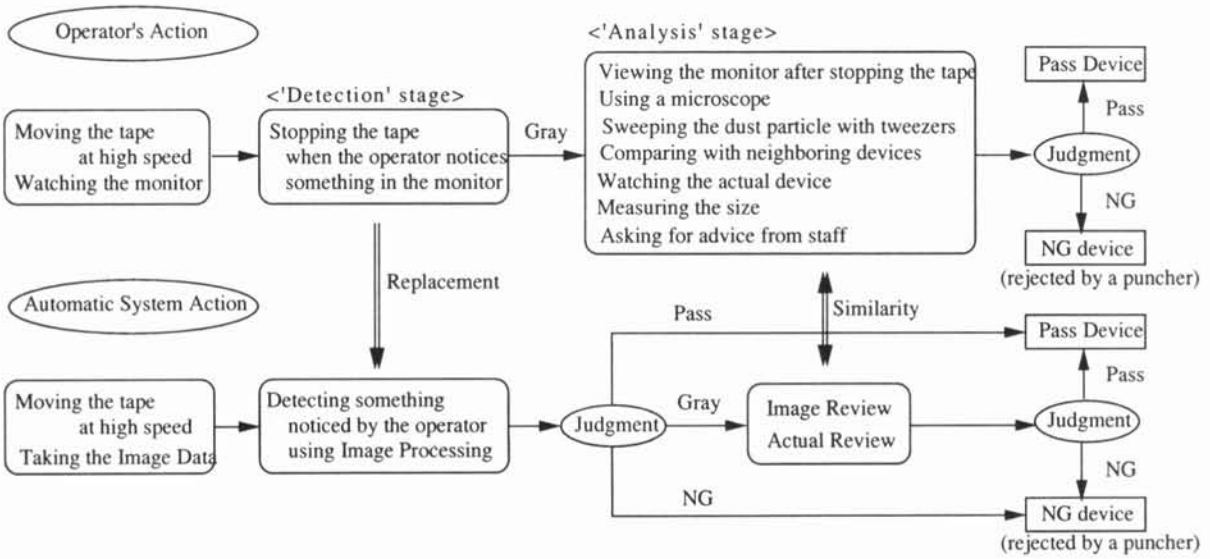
Operator's Action

<'Analysis' stage>

Pass Device

<'Detection' stage>

Moving the tape at high speed Watching the monitor

Stopping the tape when the operator notices something in the monitor

Gray

Viewing the monitor after stopping the tape
Using a microscope
Sweeping the dust particle with tweezers
Comparing with neighboring devices
Watching the actual device
Measuring the size
Asking for advice from staff

Pass

Judgment

NG

NG device
(rejected by a puncher)

Replacement

Automatic System Action

Pass

Similarity

Pass Device

Pass

Moving the tape at high speed Taking the Image Data

Detecting something noticed by the operator using Image Processing

Judgment

Gray

Image Review
Actual Review

Judgment

NG

NG

NG device
(rejected by a puncher)